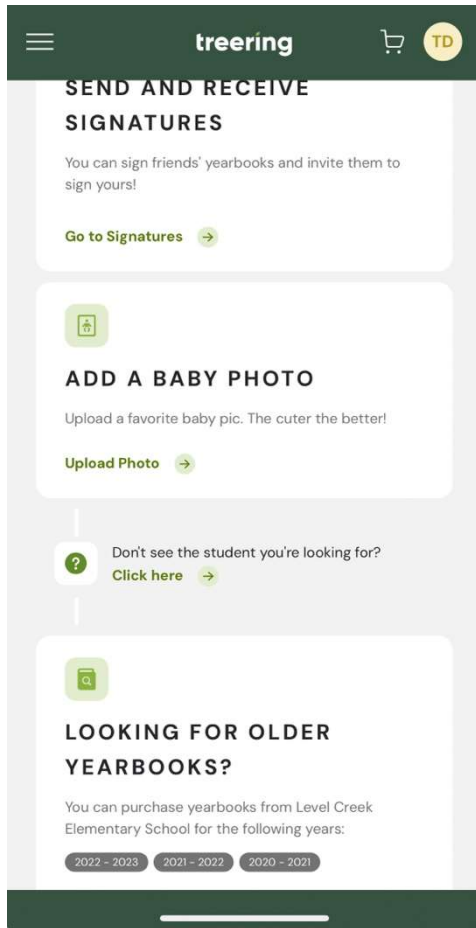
treering

TD

SEND AND RECEIVE SIGNATURES

You can sign friends' yearbooks and invite them to sign yours!

Go to Signatures →

ADD A BABY PHOTO

Upload a favorite baby pic. The cuter the better!

Upload Photo →

Don't see the student you're looking for?
Click here →

LOOKING FOR OLDER YEARBOOKS?

You can purchase yearbooks from Level Creek Elementary School for the following years:

2022 - 2023 2021 - 2022 2020 - 2021